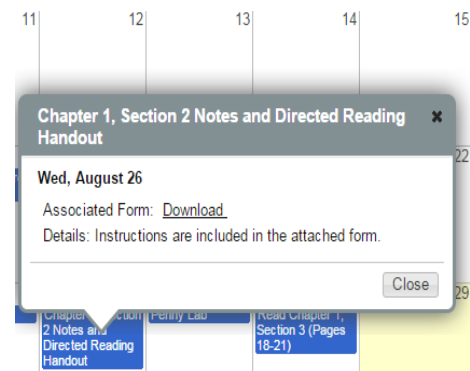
11 12 13 14 15

Chapter 1, Section 2 Notes and Directed Reading Handout ×

Wed, August 26

Associated Form: Download

Details: Instructions are included in the attached form.

Close

22

29

Chapter 1, Section 2 Notes and Directed Reading Handout

Penny Lab

Read Chapter 1, Section 3 (Pages 18-21)